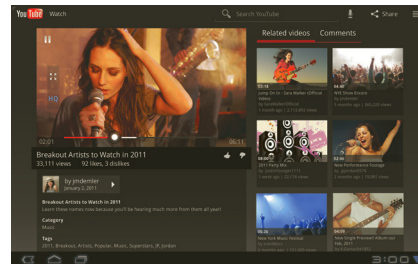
YouTube Watch

Search YouTube

Share

HD

02:01

Breakout Artists to Watch in 2011

33,111 views 92 likes, 3 dislikes

by jmdemler
January 2, 2011

Breakout Artists to Watch in 2011

Learn these names now because you'll be hearing much more from them all this year!

Category

Music

Tags

2011, Breakout, Artists, Popular, Music, Superstars, JP, Jordan

Related videos

Comments

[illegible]

2011 Party Mix

New Performance Footage

New York Music Festival

2011 Single Premiere! Album on...

3:00